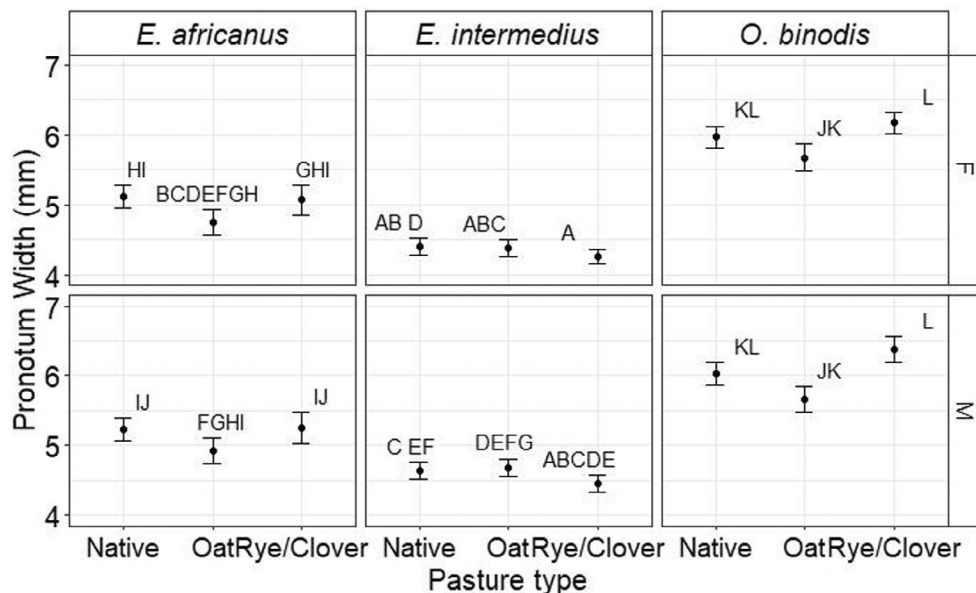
E. africanus
E. intermedius
O. binodis

Pronotum Width (mm)

7
6
5
4

HI
BCDEFGH
GHI

AB D
ABC
A

KL
JK
L

F

7
6
5
4

IJ
FGHI
IJ

C EF
DEFG
ABCDE

KL
JK
L

M

Native
Oat
Rye/Clover
Native
Oat
Rye/Clover
Native
Oat
Rye/Clover

Pasture type